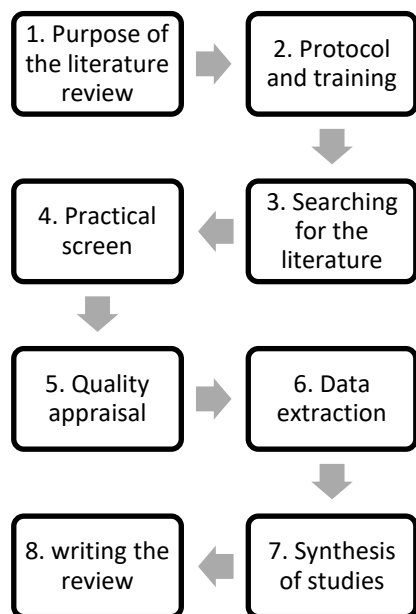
1. Purpose of the literature review

2. Protocol and training

3. Searching for the literature

4. Practical screen

5. Quality appraisal

6. Data extraction

7. Synthesis of studies

8. writing the review